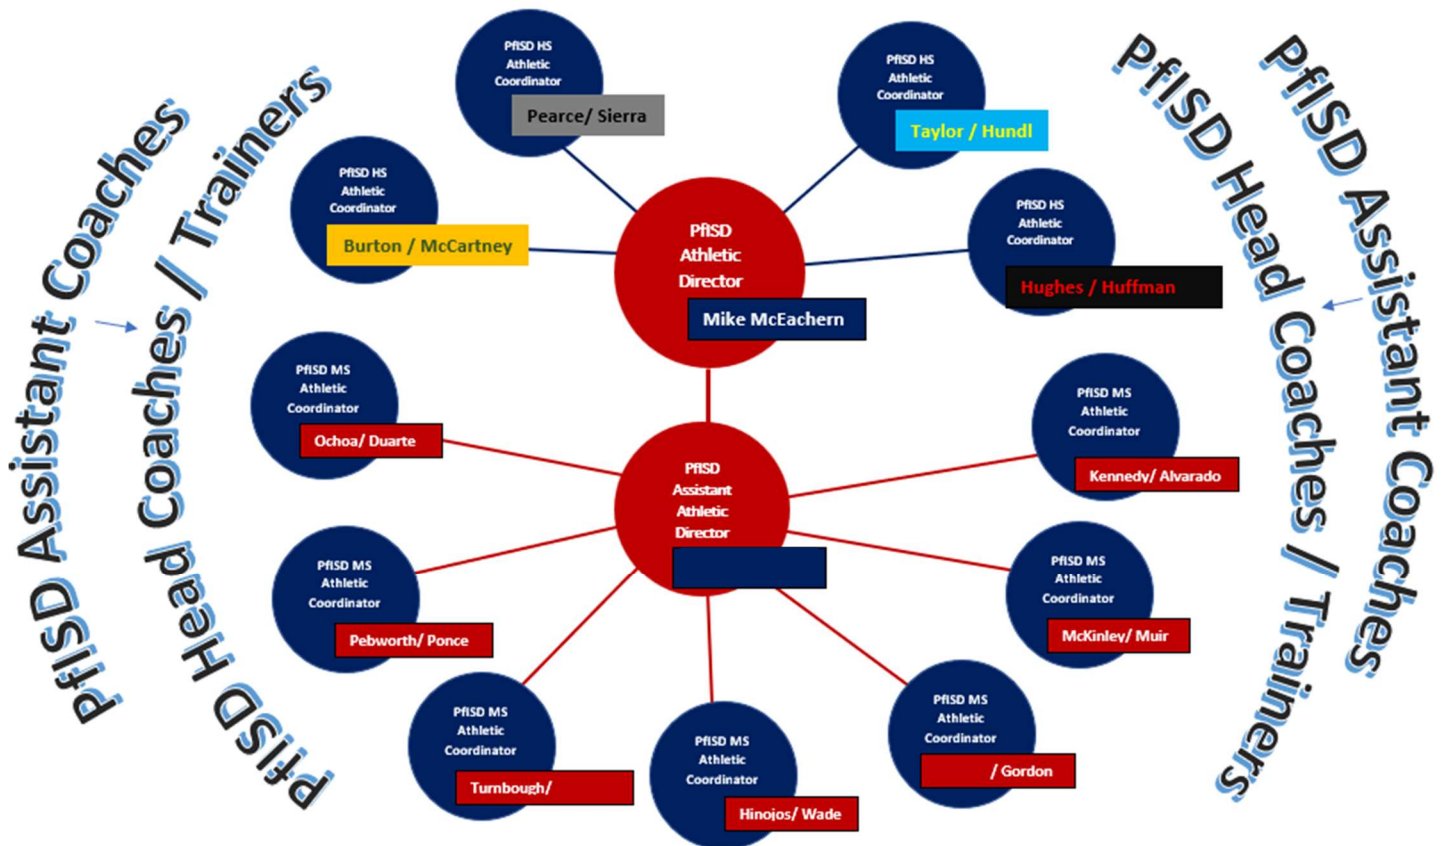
PfISD Assistant Coaches

PfISD Head Coaches / Trainers

PfISD HS Athletic Coordinator
Pearce/ Sierra

PfISD HS Athletic Coordinator
Taylor / Hundl

PfISD HS Athletic Coordinator
Burton / McCartney

PfISD Athletic Director
Mike McEachern

PfISD HS Athletic Coordinator
Hughes / Huffman

PfISD Assistant Coaches

PfISD Head Coaches / Trainers

PfISD MS Athletic Coordinator
Ochoa/ Duarte

PfISD MS Athletic Coordinator
Kennedy/ Alvarado

PfISD Assistant Athletic Director

PfISD MS Athletic Coordinator
Pebworth/ Ponce

PfISD MS Athletic Coordinator
McKinley/ Muir

PfISD MS Athletic Coordinator
Turnbough/

PfISD MS Athletic Coordinator
Hinojos/ Wade

PfISD MS Athletic Coordinator
/ Gordon